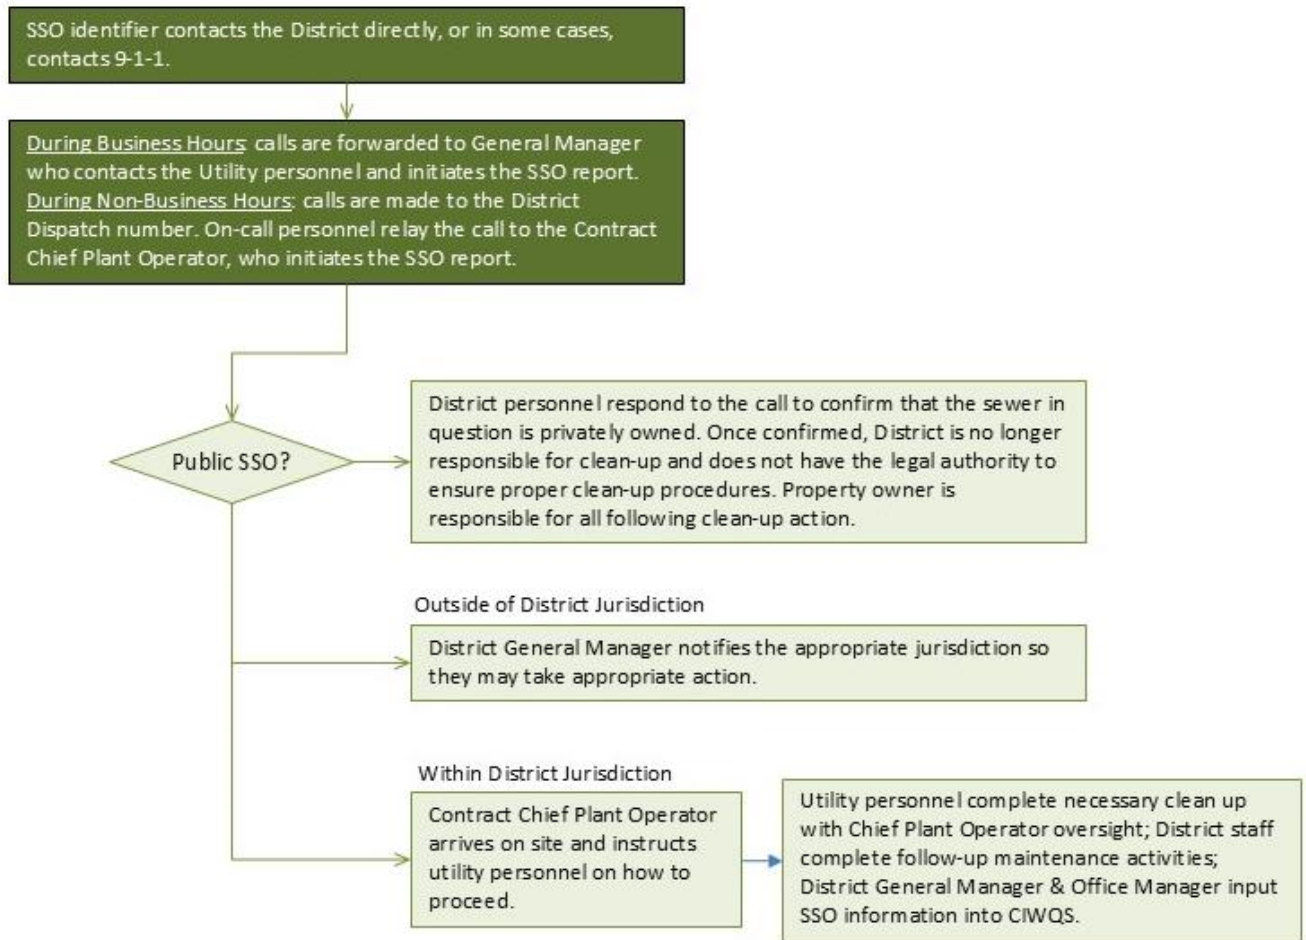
SSO identifier contacts the District directly, or in some cases, contacts 9-1-1.

During Business Hours: calls are forwarded to General Manager who contacts the Utility personnel and initiates the SSO report. During Non-Business Hours: calls are made to the District Dispatch number. On-call personnel relay the call to the Contract Chief Plant Operator, who initiates the SSO report.

Public SSO?

District personnel respond to the call to confirm that the sewer in question is privately owned. Once confirmed, District is no longer responsible for clean-up and does not have the legal authority to ensure proper clean-up procedures. Property owner is responsible for all following clean-up action.

Outside of District Jurisdiction

District General Manager notifies the appropriate jurisdiction so they may take appropriate action.

Within District Jurisdiction

Contract Chief Plant Operator arrives on site and instructs utility personnel on how to proceed.

Utility personnel complete necessary clean up with Chief Plant Operator oversight; District staff complete follow-up maintenance activities; District General Manager & Office Manager input SSO information into CIWQS.